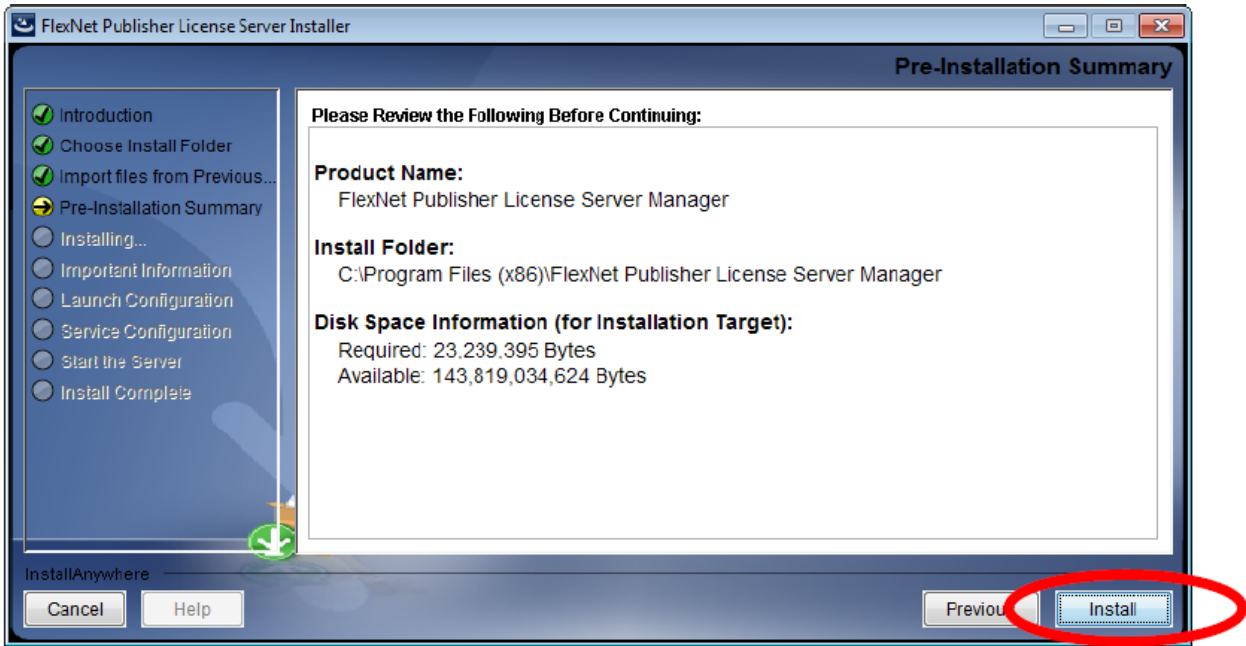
FlexNet Publisher License Server Installer

Pre-Installation Summary

Introduction
Choose Install Folder
Import files from Previous...
Pre-Installation Summary
Installing...
Important Information
Launch Configuration
Service Configuration
Start the Server
Install Complete

Please Review the Following Before Continuing:

Product Name:
FlexNet Publisher License Server Manager

Install Folder:
C:\Program Files (x86)\FlexNet Publisher License Server Manager

Disk Space Information (for Installation Target):
Required: 23,239,395 Bytes
Available: 143,819,034,624 Bytes

InstallAnywhere

Cancel
Help
Previou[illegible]
Install